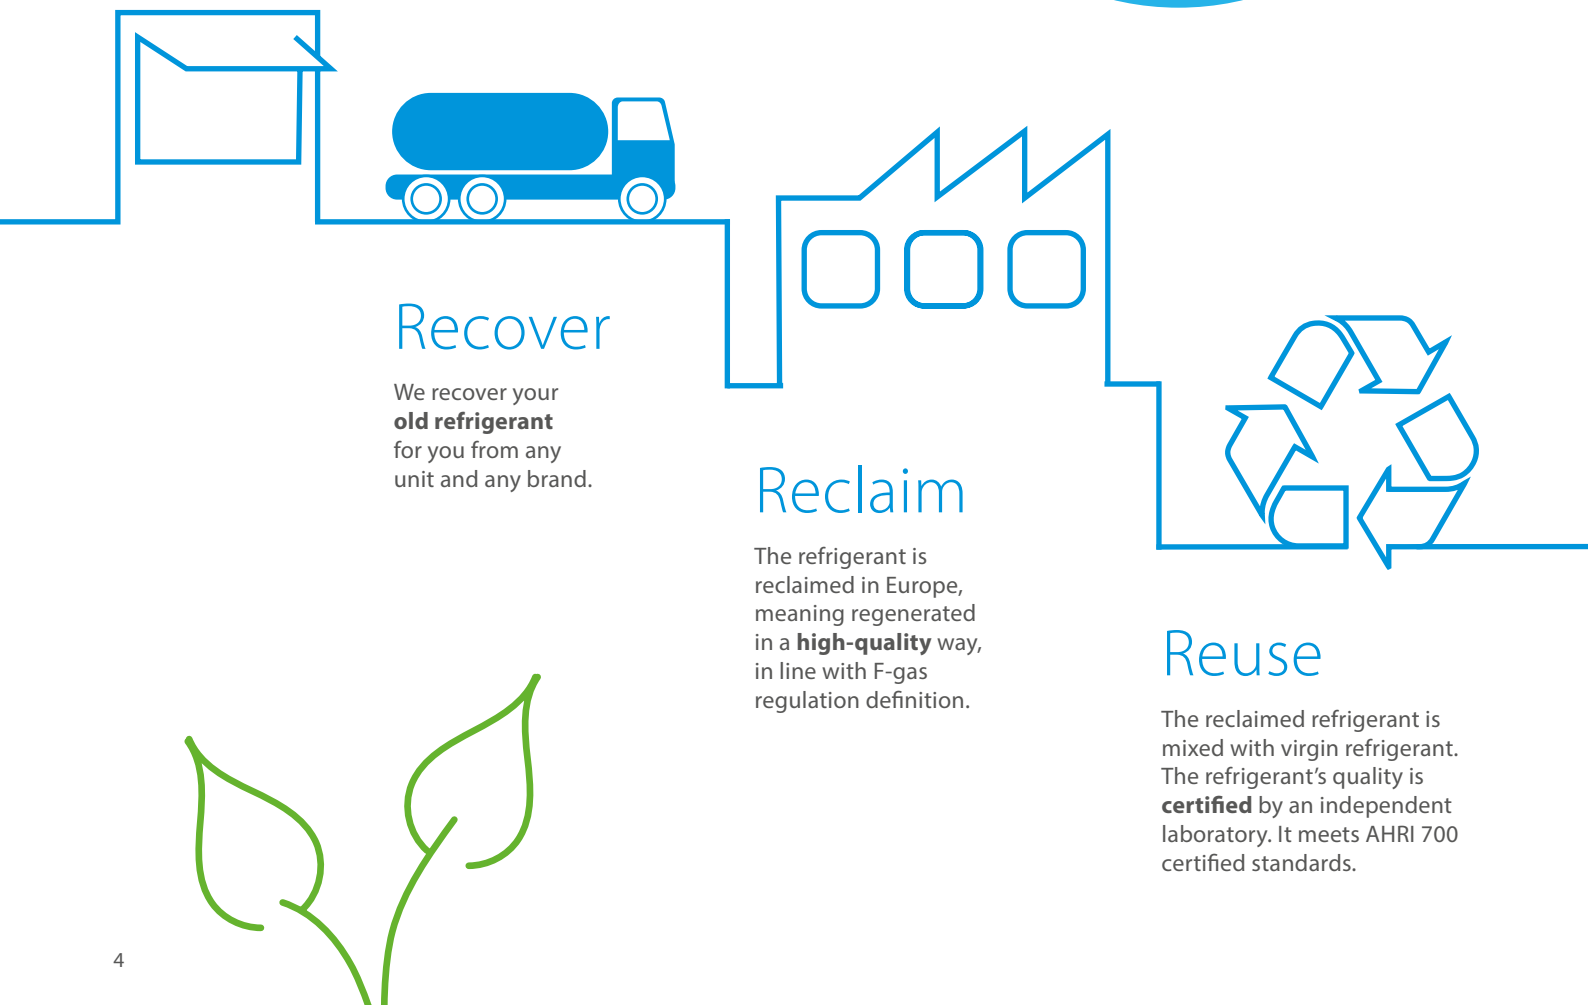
Recover

We recover your **old refrigerant** for you from any unit and any brand.

Reclaim

The refrigerant is reclaimed in Europe, meaning regenerated in a **high-quality** way, in line with F-gas regulation definition.

Reuse

The reclaimed refrigerant is mixed with virgin refrigerant. The refrigerant's quality is **certified** by an independent laboratory. It meets AHRI 700 certified standards.

4